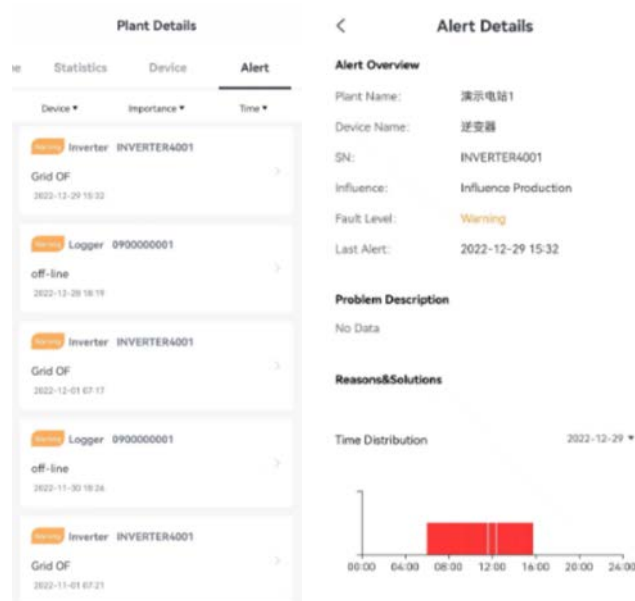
Plant Details

e Statistics Device Alert

Device ▾ Importance ▾ Time ▾

Warning Inverter INVERTER4001
Grid OF
2022-12-29 15:32

Warning Logger 0900000001
off-line
2022-12-28 18:19

Warning Inverter INVERTER4001
Grid OF
2022-12-01 07:17

Warning Logger 0900000001
off-line
2022-11-30 18:26

Warning Inverter INVERTER4001
Grid OF
2022-11-01 07:21

<

Alert Details

Alert Overview

Plant Name: 演示电站1

Device Name: 逆变器

SN: INVERTER4001

Influence: Influence Production

Fault Level: Warning

Last Alert: 2022-12-29 15:32

Problem Description

No Data

Reasons&Solutions

Time Distribution 2022-12-29 ▾

00:00 04:00 08:00 12:00 16:00 20:00 24:00